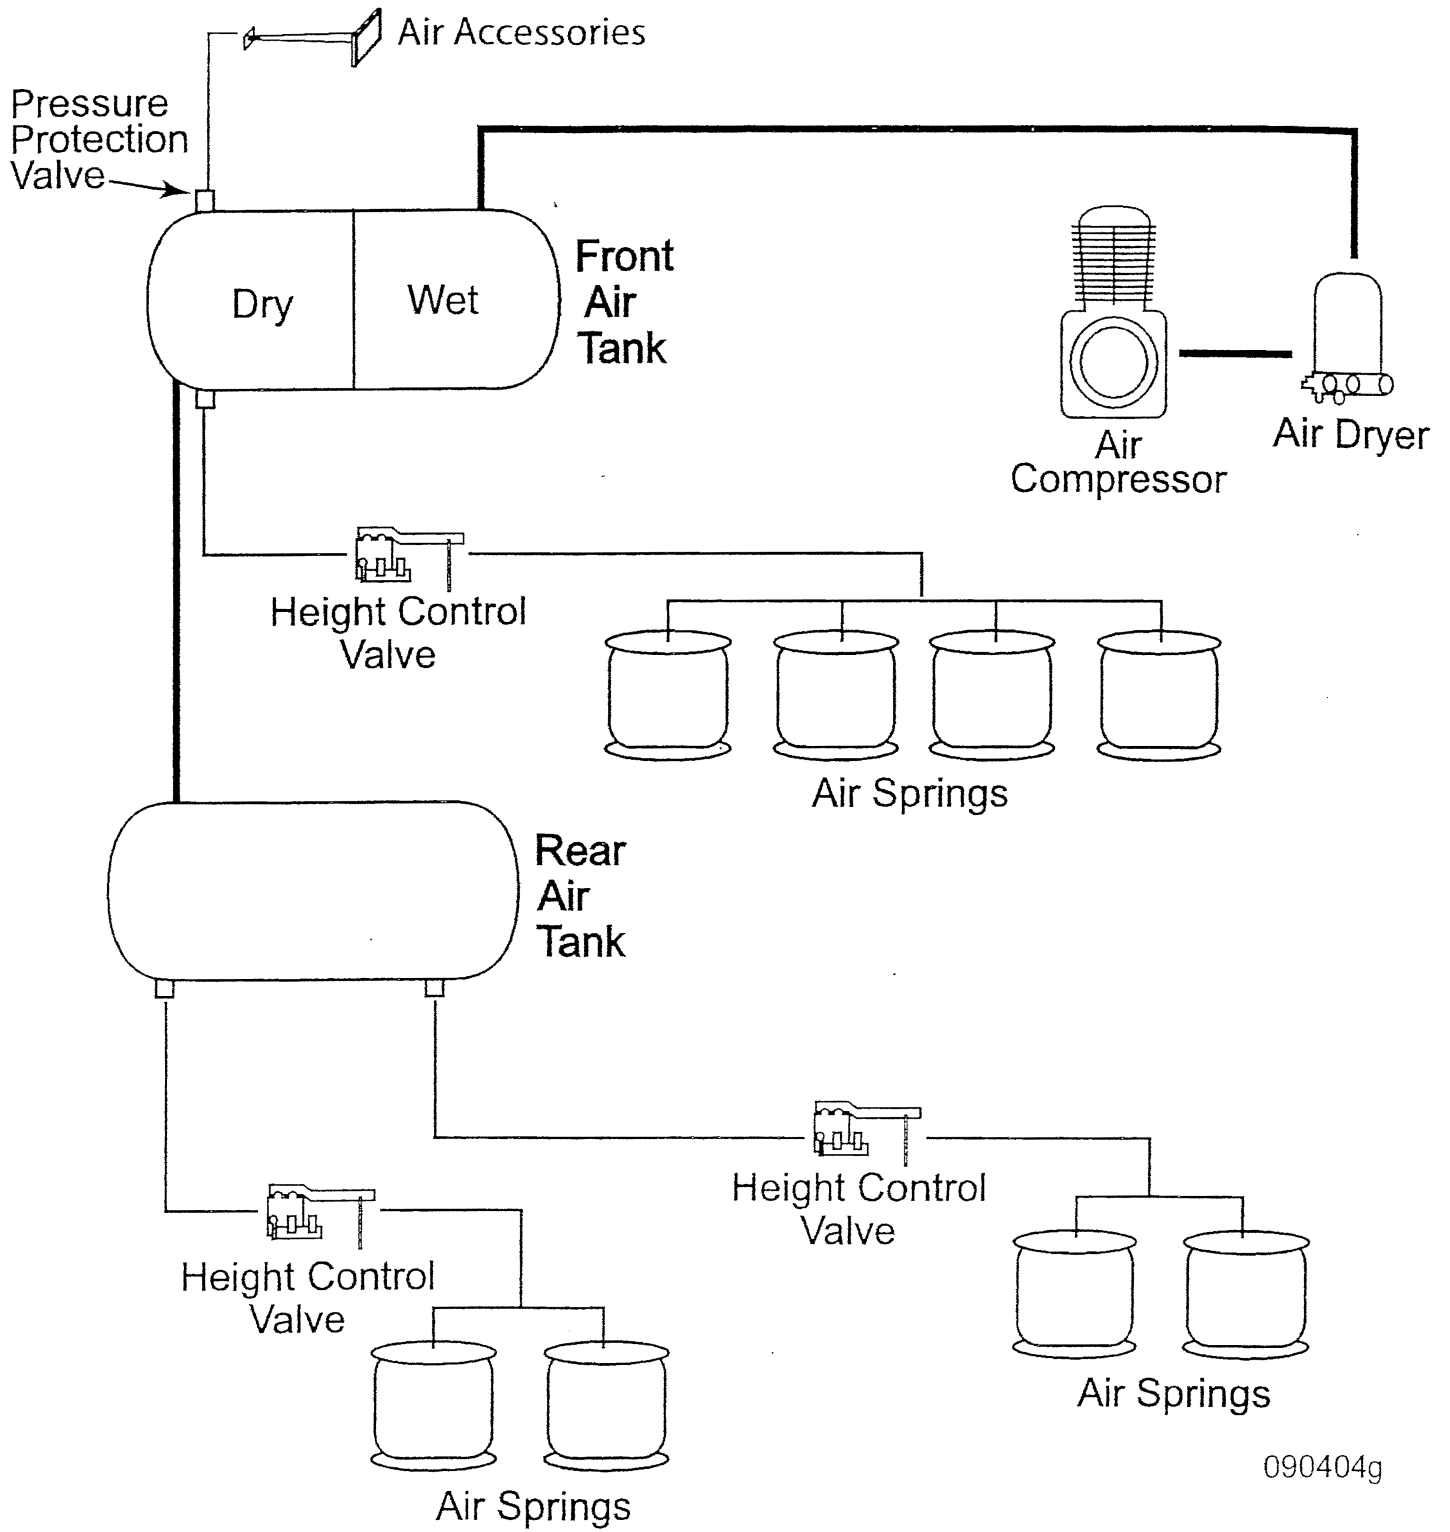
Air Accessories

Pressure Protection Valve

Dry

Wet

Front Air Tank

Air Compressor

Air Dryer

Height Control Valve

Air Springs

Rear Air Tank

Height Control Valve

Height Control Valve

Air Springs

Air Springs

090404g